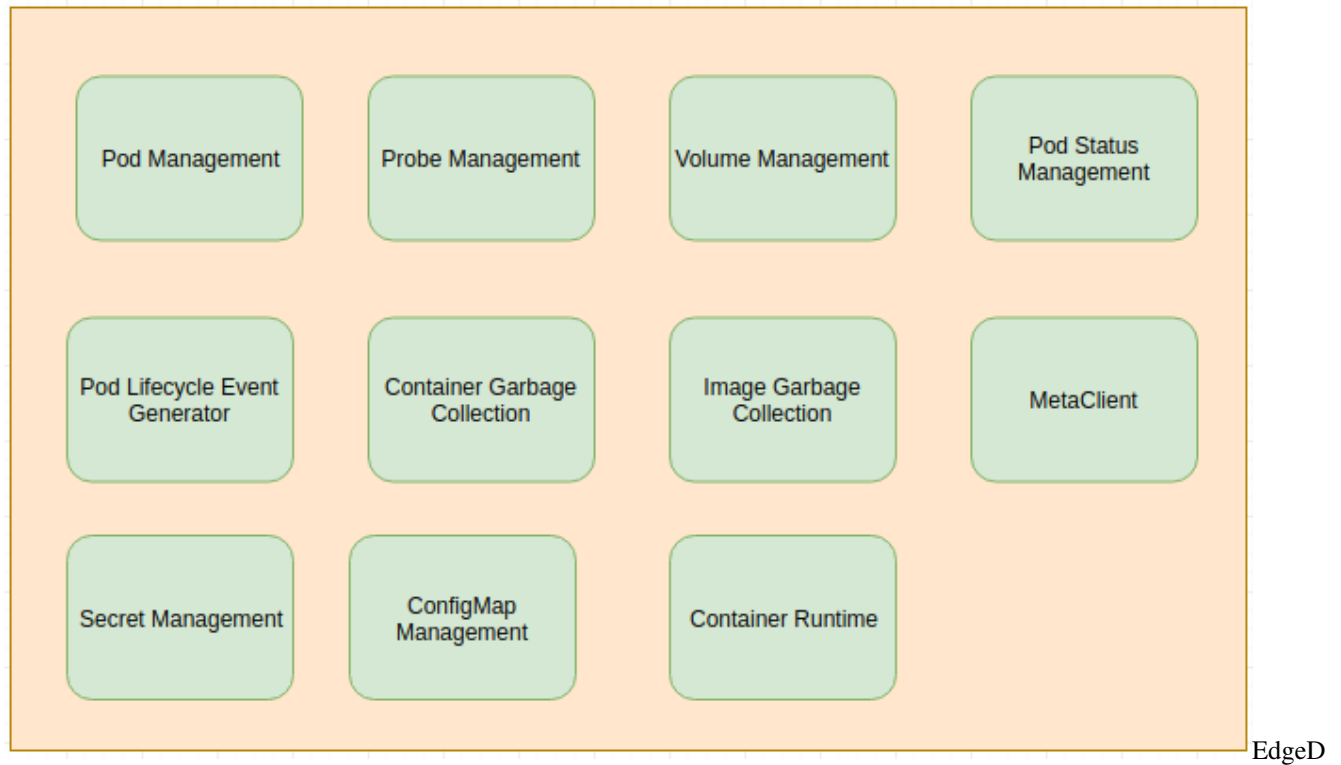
Pod Management

Probe Management

Volume Management

Pod Status Management

Pod Lifecycle Event Generator

Container Garbage Collection

Image Garbage Collection

MetaClient

Secret Management

ConfigMap Management

Container Runtime

EdgeD